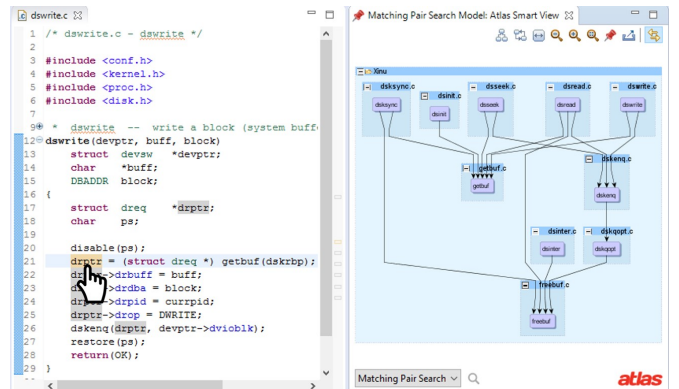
dswrite.c ✕

1 /* dswrite.c - dswrite */
2
3 #include <conf.h>
4 #include <kernel.h>
5 #include <proc.h>
6 #include <disk.h>
7
9 * dswrite -- write a block (system buff
12 dswrite(devptr, buff, block)
13 struct devsw *devptr;
14 char *buff;
15 DBADDR block;
16 {
17 struct dreq *drptr;
18 char ps;
19
20 disable(ps);
21 drptr = (struct dreq *) getbuf(dskrbp);
22 drptr->drbuff = buff;
23 drptr->drdba = block;
24 drptr->drpid = currpid;
25 drptr->drop = DWRITE;
26 dskenq(drptr, devptr->dvioblk);
27 restore(ps);
28 return(OK);
29 }

Matching Pair Search Model: Atlas Smart View ✕

Xinu
dsksync.c
dsksync
dsinit.c
dsinit
dsseek.c
dsseek
dsread.c
dsread
dswrite.c
dswrite
getbuf.c
getbuf
dskenq.c
dskenq
dsinter.c
dsinter
dskqopt.c
dskqopt
freebuf.c
freebuf

Matching Pair Search
atlas